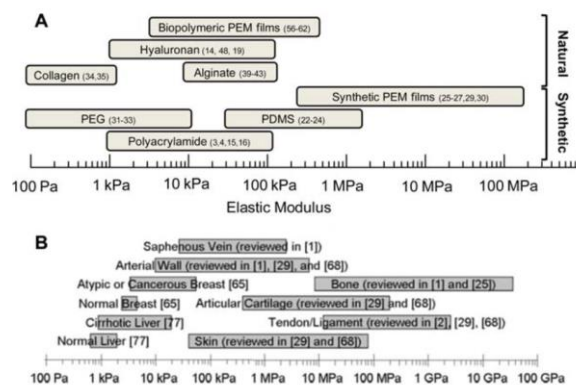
A

Biopolymeric PEM films (56-62)

Hyaluronan (14, 48, 19)

Collagen (34,35)

Alginate (39-43)

Synthetic PEM films (25-27,29,30)

PEG (31-33)

PDMS (22-24)

Polyacrylamide (3,4,15,16)

Natural

Synthetic

100 Pa 1 kPa 10 kPa 100 kPa 1 MPa 10 MPa 100 MPa

Elastic Modulus

B

Saphenous Vein (reviewed in [1])

Arterial Wall (reviewed in [1], [29], and [68])

Atypic or Cancerous Breast [65]

Bone (reviewed in [1] and [25])

Normal Breast [65]

Articular Cartilage (reviewed in [29] and [68])

Cirrhotic Liver [77]

Tendon/Ligament (reviewed in [2], [29], [68])

Normal Liver [77]

Skin (reviewed in [29] and [68])

100 Pa 1 kPa 10 kPa 100 kPa 1 MPa 10 MPa 100 MPa 1 GPa 10 GPa 100 GPa